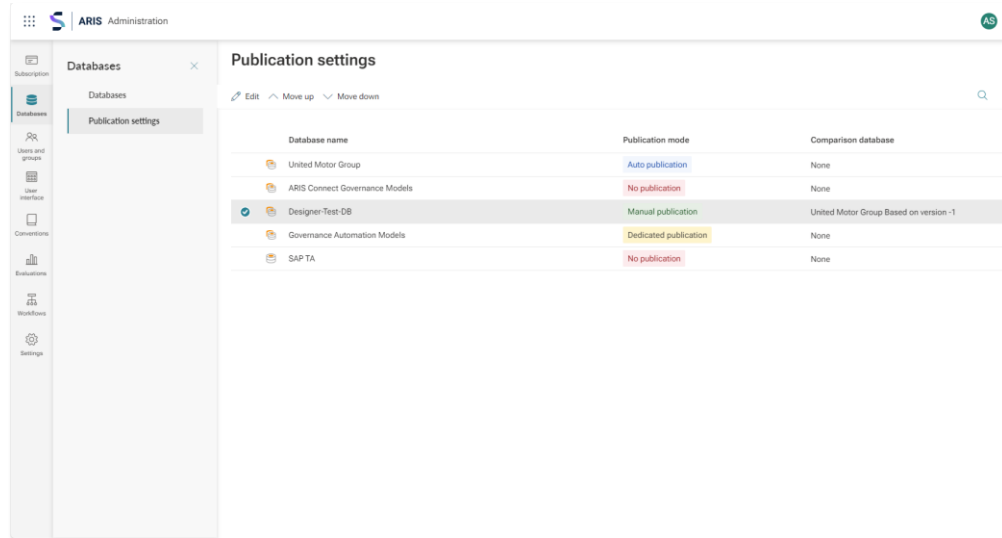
ARIS Administration

AS

Subscription

Databases

Users and groups

User interface

Conventions

Evaluations

Workflows

Settings

Databases

Databases

Publication settings

Publication settings

Edit Move up Move down

| Database name | Publication mode | Comparison database |
|---|---|---|
| United Motor Group | Auto publication | None |
| ARIS Connect Governance Models | No publication | None |
| Designer-Test-DB | Manual publication | United Motor Group Based on version -1 |
| Governance Automation Models | Dedicated publication | None |
| SAP TA | No publication | None |